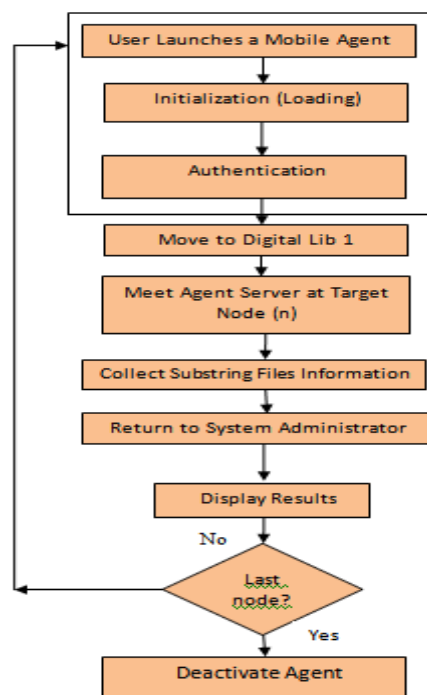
User Launches a Mobile Agent

Initialization (Loading)

Authentication

Move to Digital Lib 1

Meet Agent Server at Target Node (n)

Collect Substring Files Information

Return to System Administrator

Display Results

No

Last node?

Yes

Deactivate Agent